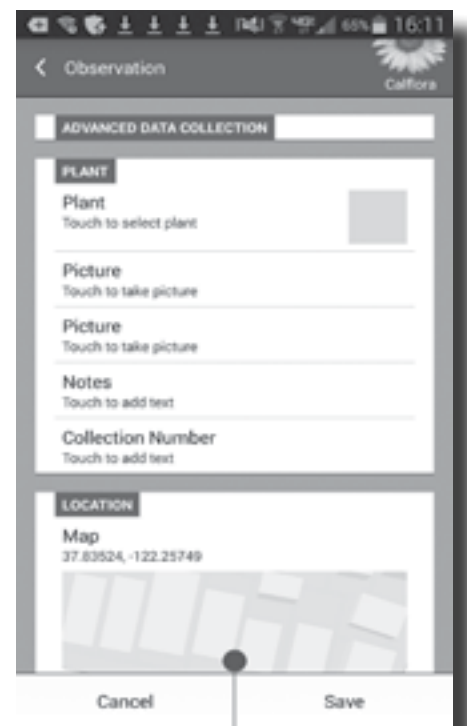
65% 16:11

Observation

Calflora

ADVANCED DATA COLLECTION

PLANT

Plant
Touch to select plant

Picture
Touch to take picture

Picture
Touch to take picture

Notes
Touch to add text

Collection Number
Touch to add text

LOCATION

Map
37.83524, -122.25749

Cancel

Save